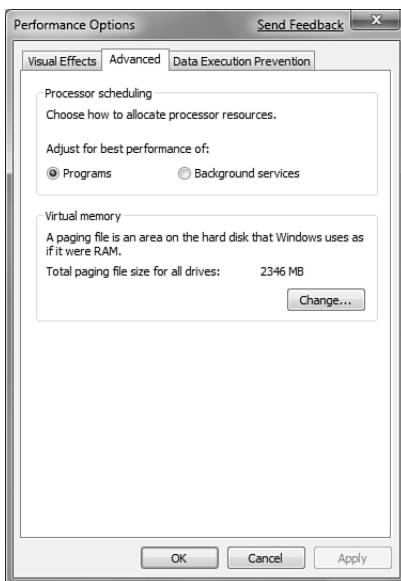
Performance Options Send Feedback x

Visual Effects Advanced Data Execution Prevention

Processor scheduling

Choose how to allocate processor resources.

Adjust for best performance of:

Programs Background services

Virtual memory

A paging file is an area on the hard disk that Windows uses as if it were RAM.

Total paging file size for all drives: 2346 MB

Change...

OK Cancel Apply